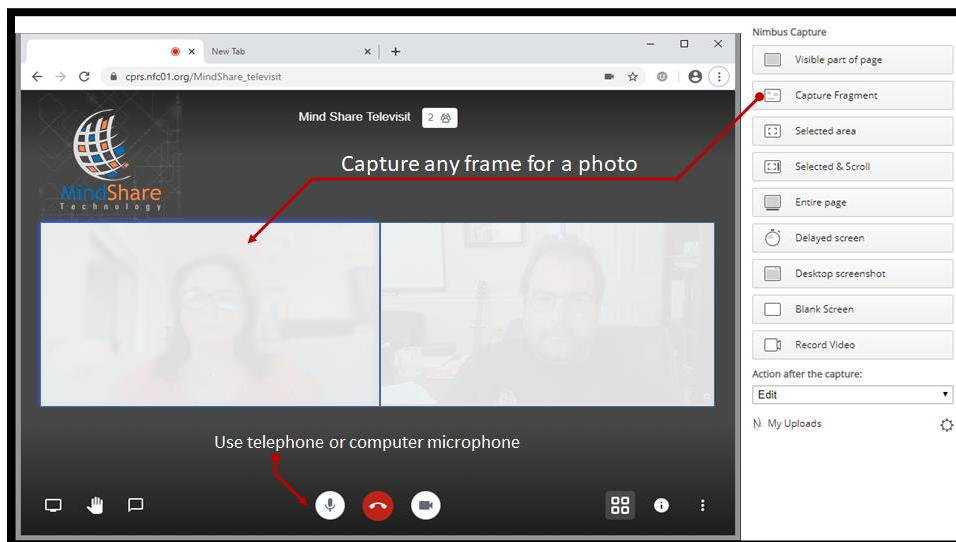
New Tab

cprs.nfc01.org/MindShare_televisit

Mind Share Televisit 2

MindShare
Technology

Capture any frame for a photo

Use telephone or computer microphone

Nimbus Capture

Visible part of page

Capture Fragment

Selected area

Selected & Scroll

Entire page

Delayed screen

Desktop screenshot

Blank Screen

Record Video

Action after the capture:

Edit

My Uploads